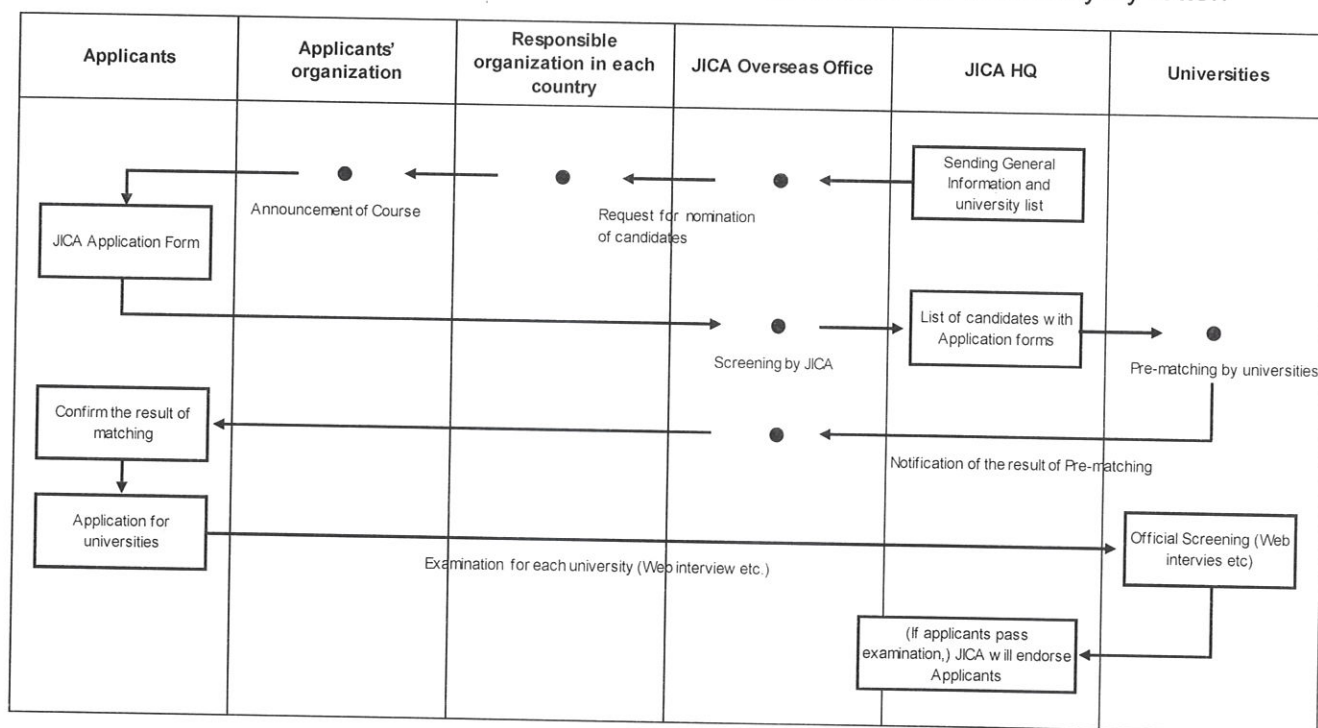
| Applicants | Applicants' organization | Responsible organization in each country | JICA Overseas Office | JICA HQ | Universities |
|---|---|---|---|---|---|

Sending General Information and university list

Request for nomination of candidates

Announcement of Course

JICA Application Form

List of candidates with Application forms

Screening by JICA

Pre-matching by universities

Confirm the result of matching

Notification of the result of Pre-matching

Application for universities

Examination for each university (Web interview etc.)

Official Screening (Web intervies etc)

(If applicants pass examination,) JICA will endorse Applicants